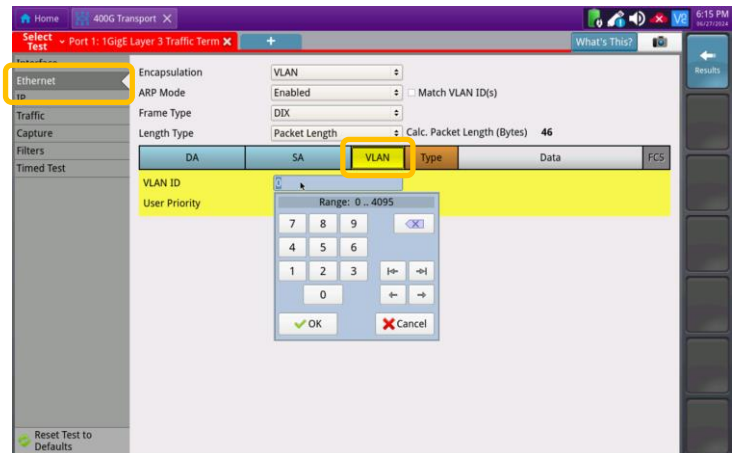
Home 400G Transport

6:15 PM 06/27/2024

Select Test Port 1: 1GigE Layer 3 Traffic Term

+

What's This?

Results

Interface
Ethernet
IP
Traffic
Capture
Filters
Timed Test

Encapsulation VLAN
ARP Mode Enabled Match VLAN ID(s)
Frame Type DIX
Length Type Packet Length Calc. Packet Length (Bytes) 46

| DA | SA | VLAN | Type | Data | FCS |
|---|---|---|---|---|---|

VLAN ID 0
User Priority

Range: 0 .. 4095

7 8 9
4 5 6
1 2 3
0

OK Cancel

Reset Test to Defaults